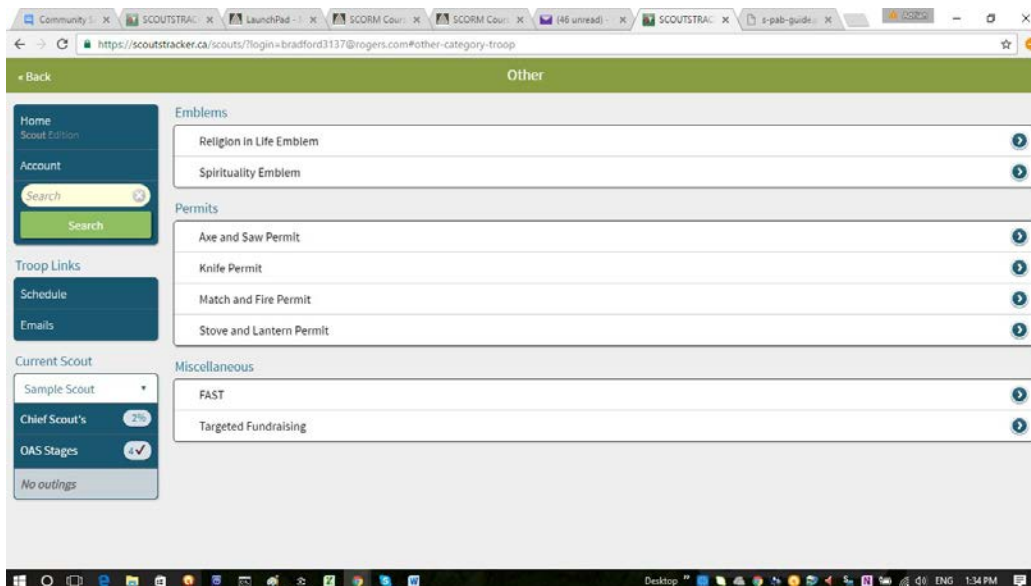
Community S × SCOUTSTRAC × LaunchPad - × SCORM Cour × SCORM Cour × (46 unread) - × SCOUTSTRAC × s-pab-guide ×

https://scoutstracker.ca/scouts/?login=bradford3137@rogers.com#other-category-troop

« Back

Other

Home
Scout Edition

Account

Search

Search

Troop Links

Schedule

Emails

Current Scout

Sample Scout

Chief Scout's 2%

OAS Stages 4✓

No outings

Emblems

Religion in Life Emblem

Spirituality Emblem

Permits

Axe and Saw Permit

Knife Permit

Match and Fire Permit

Stove and Lantern Permit

Miscellaneous

FAST

Targeted Fundraising

Desktop ENG 1:34 PM